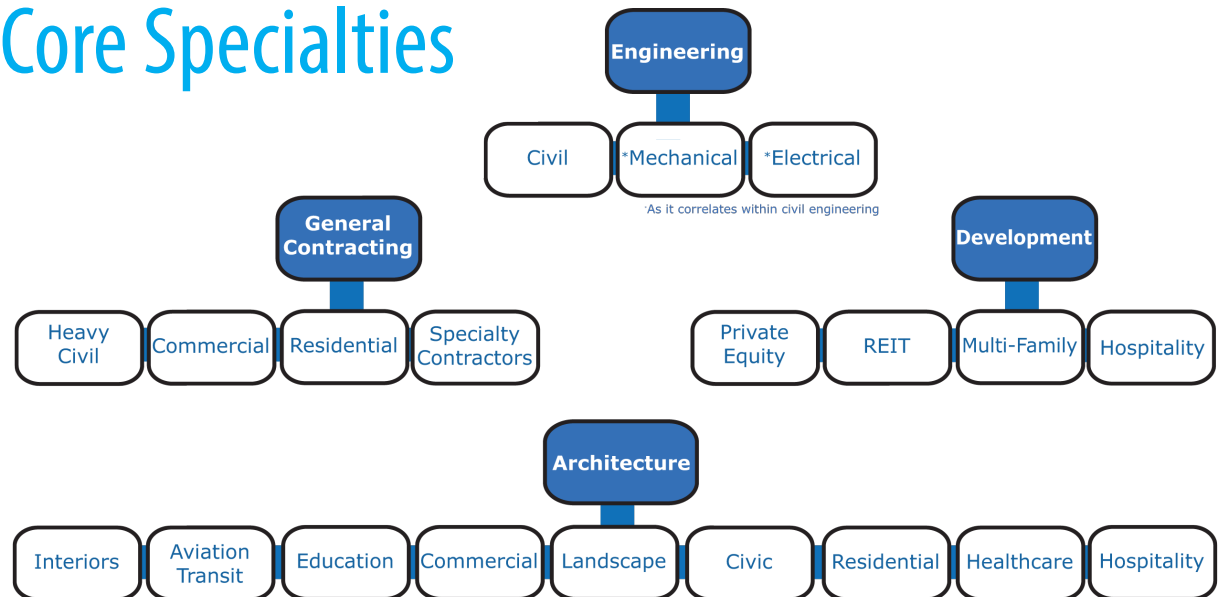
Core Specialties

Engineering

Civil
*Mechanical
*Electrical

*As it correlates within civil engineering

General Contracting

Heavy Civil
Commercial
Residential
Specialty Contractors

Development

Private Equity
REIT
Multi-Family
Hospitality

Architecture

Interiors
Aviation Transit
Education
Commercial
Landscape
Civic
Residential
Healthcare
Hospitality